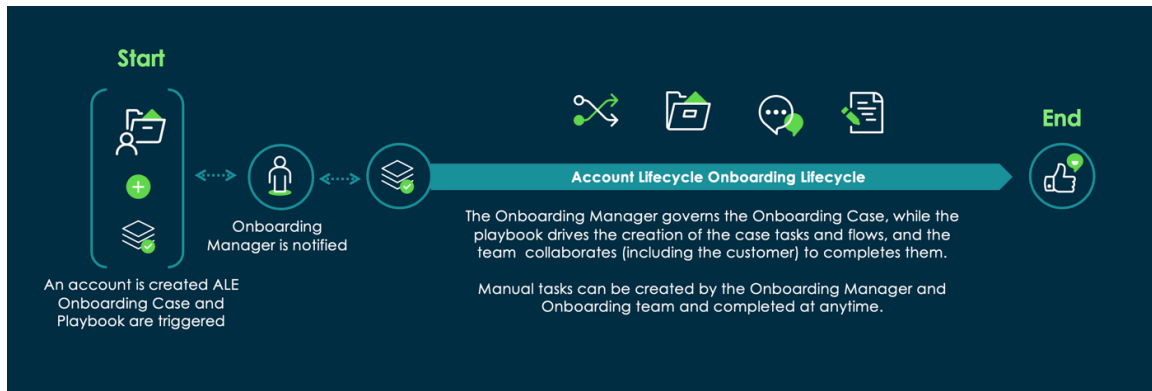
Start

An account is created ALE Onboarding Case and Playbook are triggered

Onboarding Manager is notified

Account Lifecycle Onboarding Lifecycle

The Onboarding Manager governs the Onboarding Case, while the playbook drives the creation of the case tasks and flows, and the team collaborates (including the customer) to completes them.

Manual tasks can be created by the Onboarding Manager and Onboarding team and completed at anytime.

End